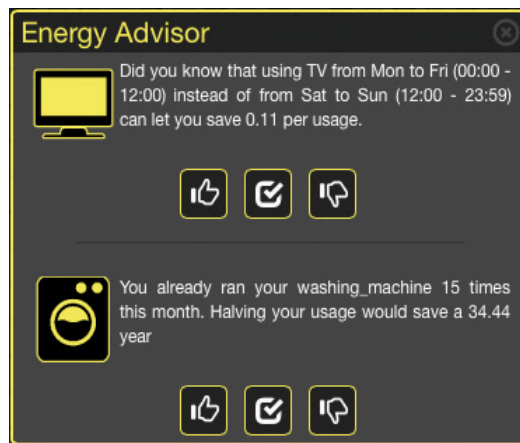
Energy Advisor

Did you know that using TV from Mon to Fri (00:00 - 12:00) instead of from Sat to Sun (12:00 - 23:59) can let you save 0.11 per usage.

You already ran your washing_machine 15 times this month. Halving your usage would save a 34.44 year